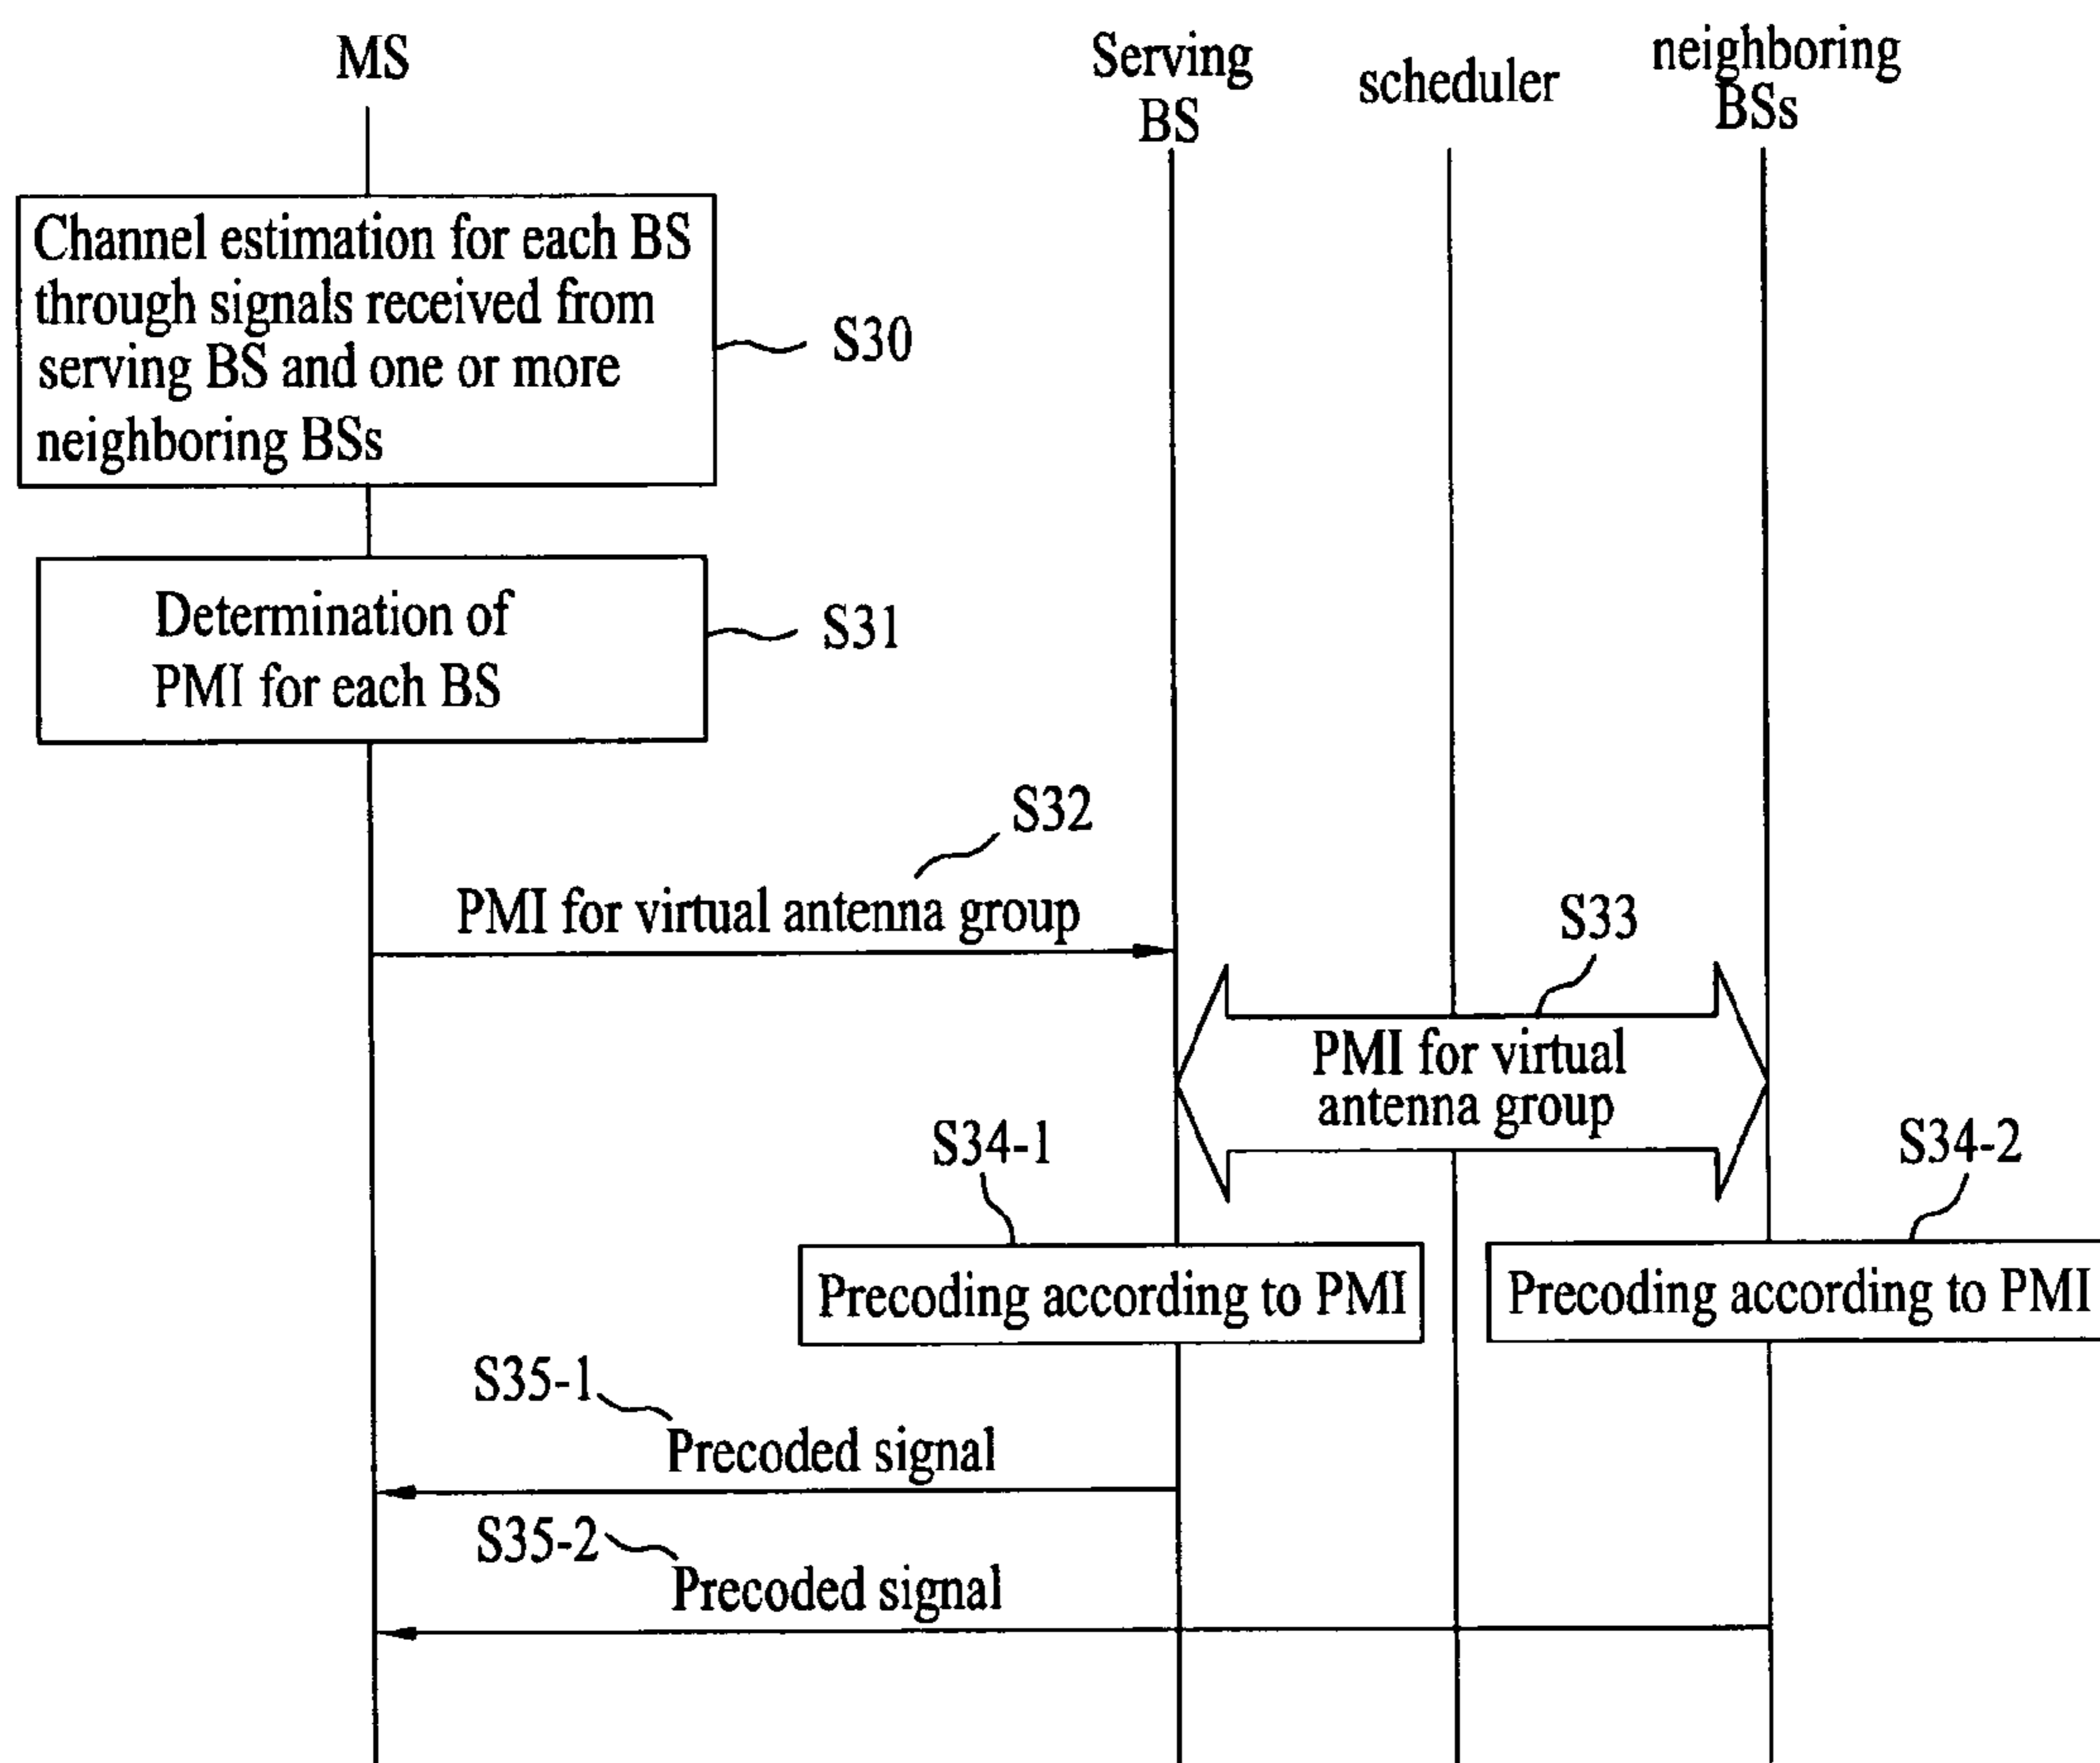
MS

Serving BS

scheduler

neighboring BSs

Channel estimation for each BS through signals received from serving BS and one or more neighboring BSs

S30

Determination of PMI for each BS

S31

S32

PMI for virtual antenna group

S33

PMI for virtual antenna group

S34-1

S34-2

Precoding according to PMI

Precoding according to PMI

S35-1

Precoded signal

S35-2

Precoded signal